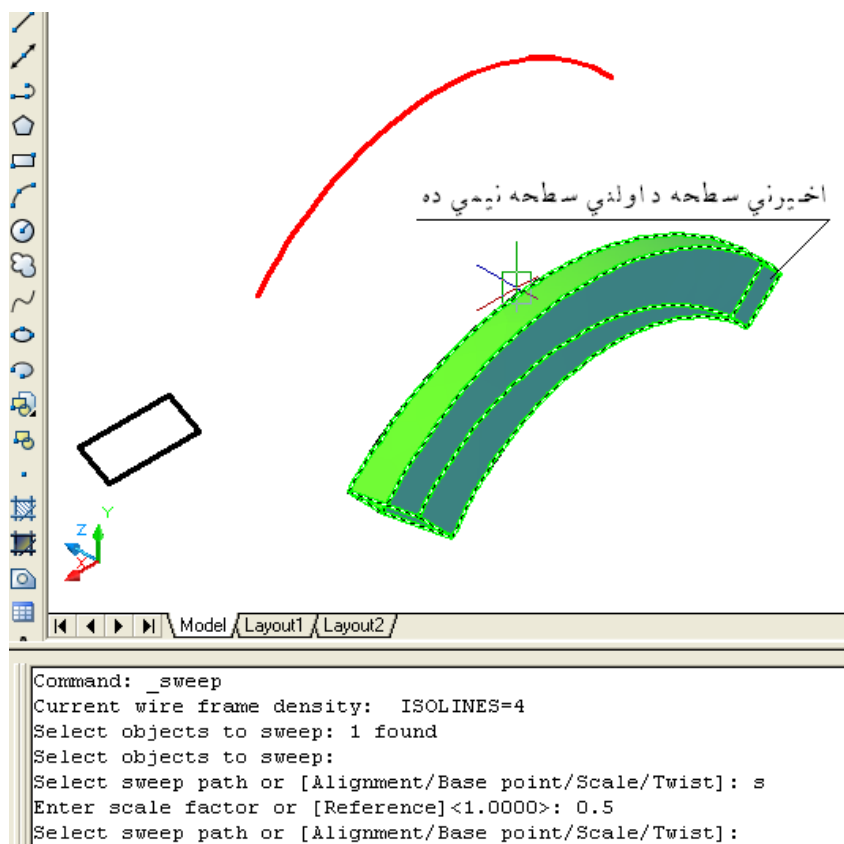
اخيرني سطحه داولني سطحه نيمي ده

Y
Z
X

Model
Layout1
Layout2

Command: _sweep
Current wire frame density: ISOLINES=4
Select objects to sweep: 1 found
Select objects to sweep:
Select sweep path or [Alignment/Base point/Scale/Twist]: s
Enter scale factor or [Reference]<1.0000>: 0.5
Select sweep path or [Alignment/Base point/Scale/Twist]: